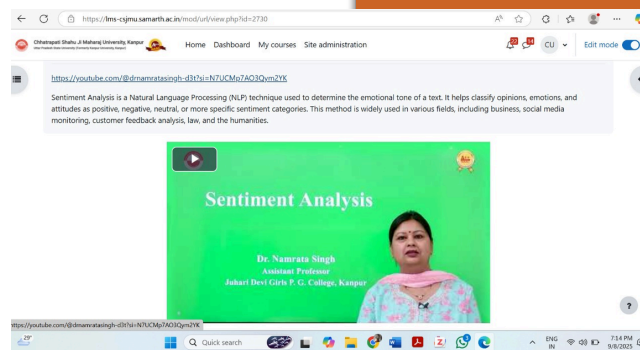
https://lms-csjmu.samarth.ac.in/mod/url/view.php?id=2730

Chhatrapati Shahu Ji Maharaj University, Kanpur

Home Dashboard My courses Site administration

CU

Edit mode

https://youtube.com/@drnamratasingh-d3t?si=N7UCMp7AO3Qym2YK

Sentiment Analysis is a Natural Language Processing (NLP) technique used to determine the emotional tone of a text. It helps classify opinions, emotions, and attitudes as positive, negative, neutral, or more specific sentiment categories. This method is widely used in various fields, including business, social media monitoring, customer feedback analysis, law, and the humanities.

Sentiment Analysis

Dr. Namrata Singh
Assistant Professor
Juhari Devi Girls P. G. College, Kanpur

https://youtube.com/@drnamratasingh-d3t?si=N7UCMp7AO3Qym2YK

29°

Quick search

ENG IN

7:14 PM
9/8/2025